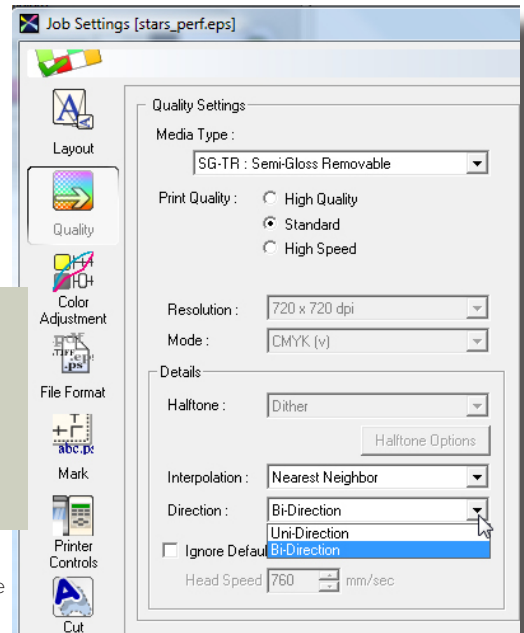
Job Settings [stars_perf.eps]

Layout

Quality

Color Adjustment

TIFF .eps .ps

File Format

abc.ps

Mark

Printer Controls

Cut

Quality Settings

Media Type :

SG-TR : Semi-Gloss Removable

Print Quality :

High Quality

Standard

High Speed

Resolution :

720 x 720 dpi

Mode :

CMYK (v)

Details

Halftone :

Dither

Halftone Options

Interpolation :

Nearest Neighbor

Direction :

Bi-Direction

Uni-Direction

Bi-Direction

Ignore Defaul

Head Speed

760

mm/sec

e